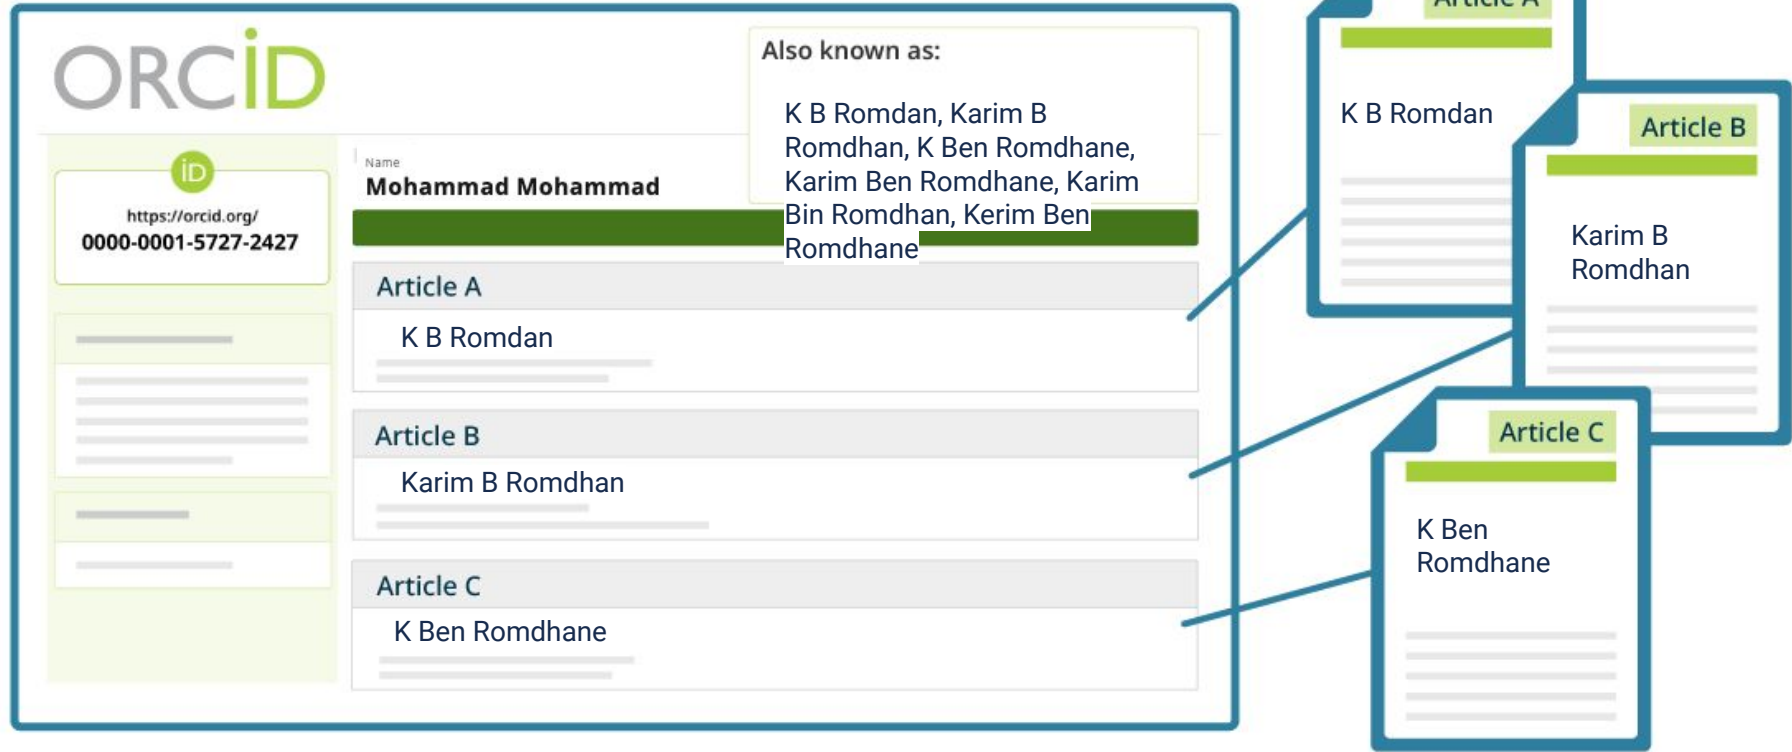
ORCID

iD
https://orcid.org/
0000-0001-5727-2427

Name
Mohammad Mohammad

Also known as:

K B Romdan, Karim B Romdhan, K Ben Romdhane, Karim Ben Romdhane, Karim Bin Romdhan, Kerim Ben Romdhane

Article A
K B Romdan

Article B
Karim B Romdhan

Article C
K Ben Romdhane

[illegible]
K B Romdan

Article B
Karim B Romdhan

Article C
K Ben Romdhane